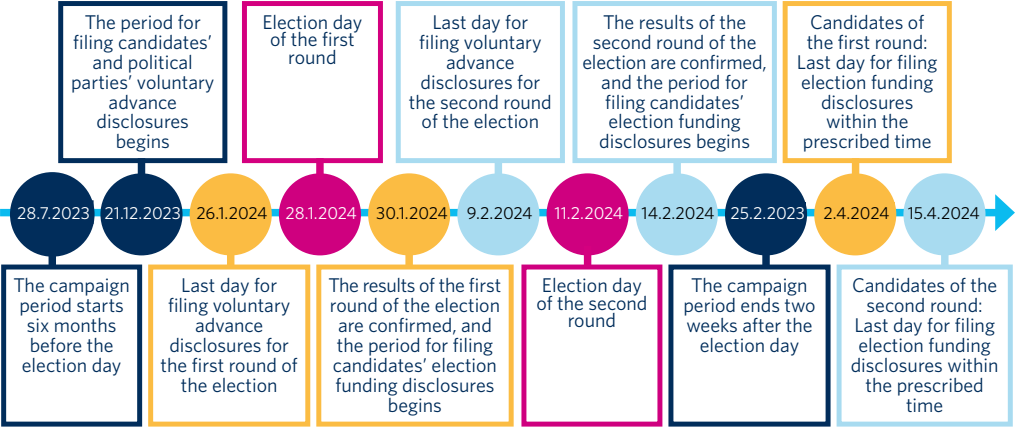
The period for filing candidates' and political parties' voluntary advance disclosures begins

Election day of the first round

Last day for filing voluntary advance disclosures for the second round of the election

The results of the second round of the election are confirmed, and the period for filing candidates' election funding disclosures begins

Candidates of the first round: Last day for filing election funding disclosures within the prescribed time

28.7.2023 21.12.2023 26.1.2024 28.1.2024 30.1.2024 9.2.2024 11.2.2024 14.2.2024 25.2.2023 2.4.2024 15.4.2024

The campaign period starts six months before the election day

Last day for filing voluntary advance disclosures for the first round of the election

The results of the first round of the election are confirmed, and the period for filing candidates' election funding disclosures begins

Election day of the second round

The campaign period ends two weeks after the election day

Candidates of the second round: Last day for filing election funding disclosures within the prescribed time